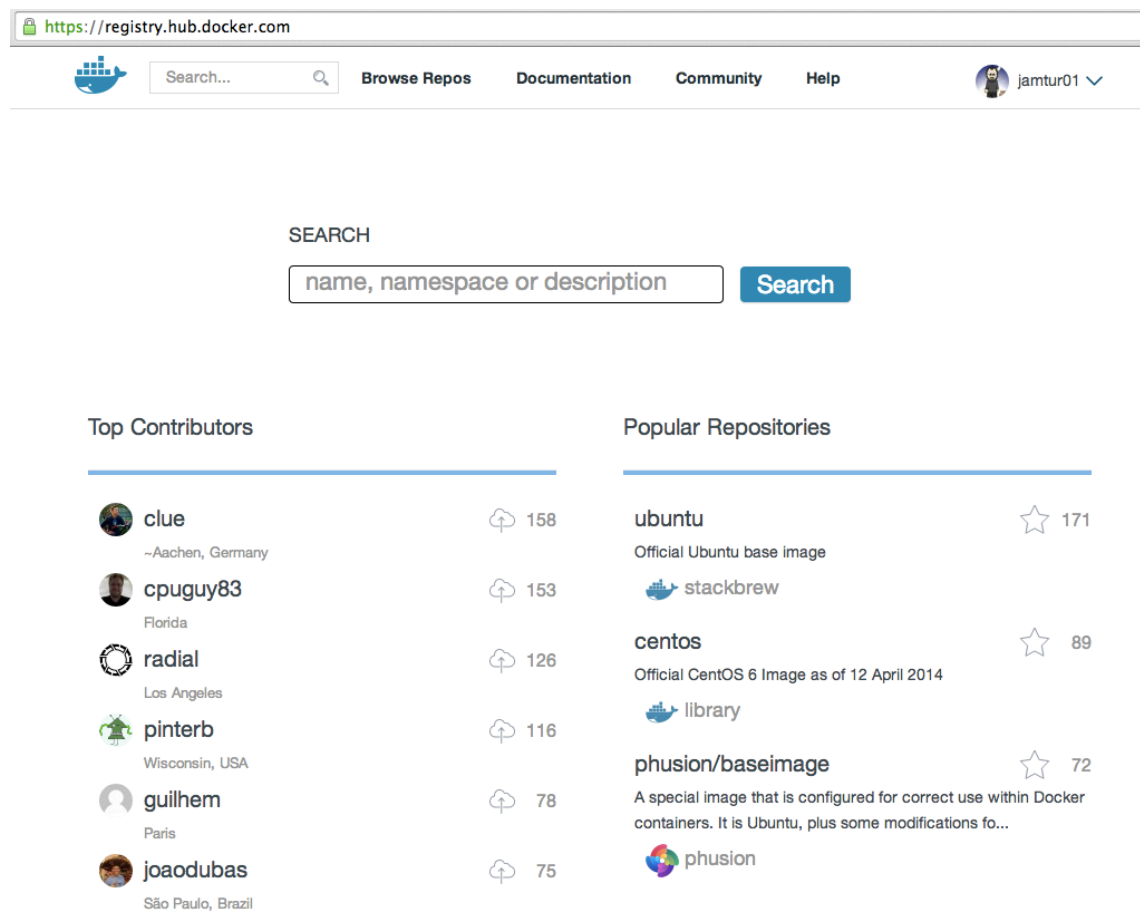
https://registry.hub.docker.com

Search...

Browse Repos

Documentation

Community

Help

jamtur01

SEARCH

name, namespace or description

Search

Top Contributors

clue
~Aachen, Germany
158

cpuguy83
Florida
153

radial
Los Angeles
126

pinterb
Wisconsin, USA
116

guilhem
Paris
78

joaodubas
São Paulo, Brazil
75

Popular Repositories

ubuntu
171
Official Ubuntu base image
stackbrew

centos
89
Official CentOS 6 Image as of 12 April 2014
library

phusion/baseimage
72
A special image that is configured for correct use within Docker containers. It is Ubuntu, plus some modifications fo...
phusion